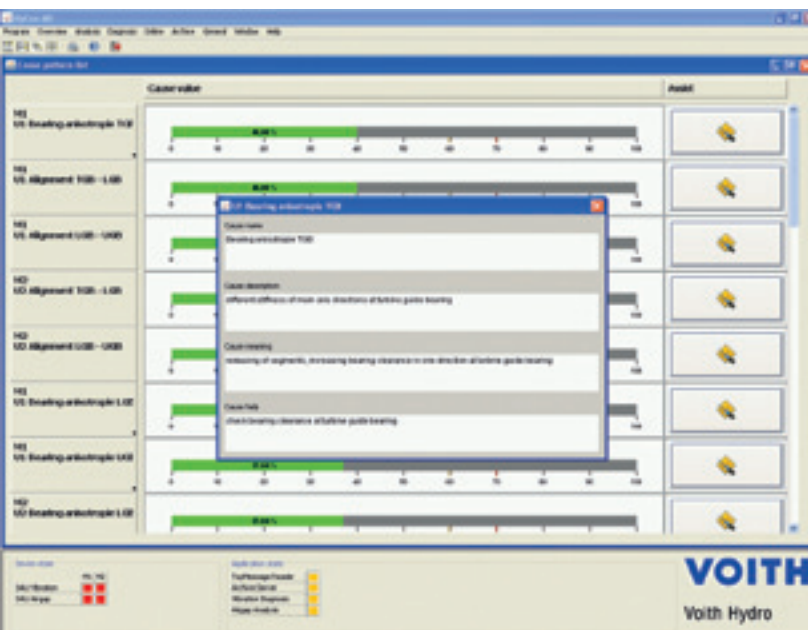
Program Overview Analysis Diagnosis Editor Archive General Window Help

Cause pattern list

Cause value

Assist

MG
U1: Bearing anisotropic TGB

40.00 %

0 10 20 30 40 50 60 70 80 90 100

MG
U1: Alignment TGB - LGB

40.00 %

0 10 20 30 40 50 60 70 80 90 100

MG
U1: Alignment UGB - LGB

0 100

MG
U2: Alignment TGB - LGB

0 100

MG
U2: Alignment UGB - LGB

0 100

MG
U1: Bearing anisotropic LGB

0 100

MG
U1: Bearing anisotropic UGB

37.00 %

0 10 20 30 40 50 60 70 80 90 100

MG
U2: Bearing anisotropic LGB

37.00 %

0 10 20 30 40 50 60 70 80 90 100

U1: Bearing anisotropic TGB

Cause name
Bearing anisotropic TGB

Cause description
different stiffness of main axis directions at turbine guide bearing

Cause meaning
releasing of segments, increasing bearing clearance in one direction at turbine guide bearing

Cause help
check bearing clearance at turbine guide bearing

Device state

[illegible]
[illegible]

Application state
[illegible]
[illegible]
Vibration Diagnosis
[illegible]

VOITH

Voith Hydro